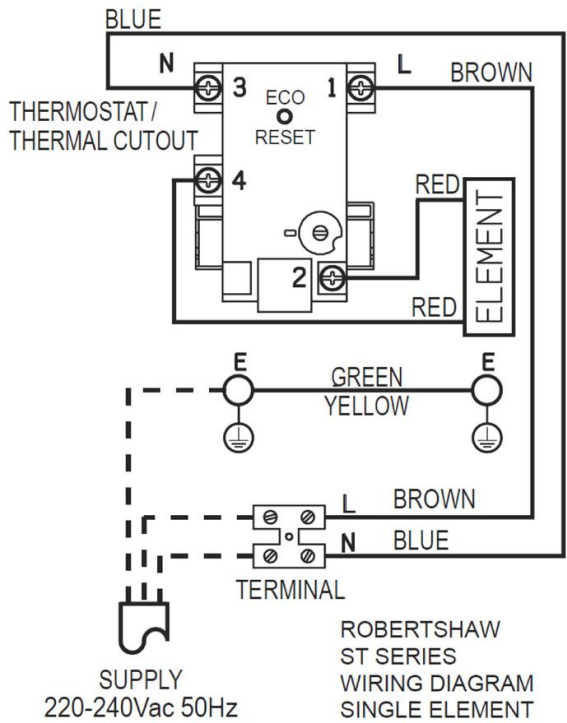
BLUE

N

3

ECO

RESET

1

L

BROWN

THERMOSTAT / THERMAL CUTOUT

4

RED

ELEMENT

2

RED

E

GREEN

YELLOW

E

L

BROWN

N

BLUE

TERMINAL

SUPPLY
220-240Vac 50Hz

ROBERTSHAW
ST SERIES
WIRING DIAGRAM
SINGLE ELEMENT